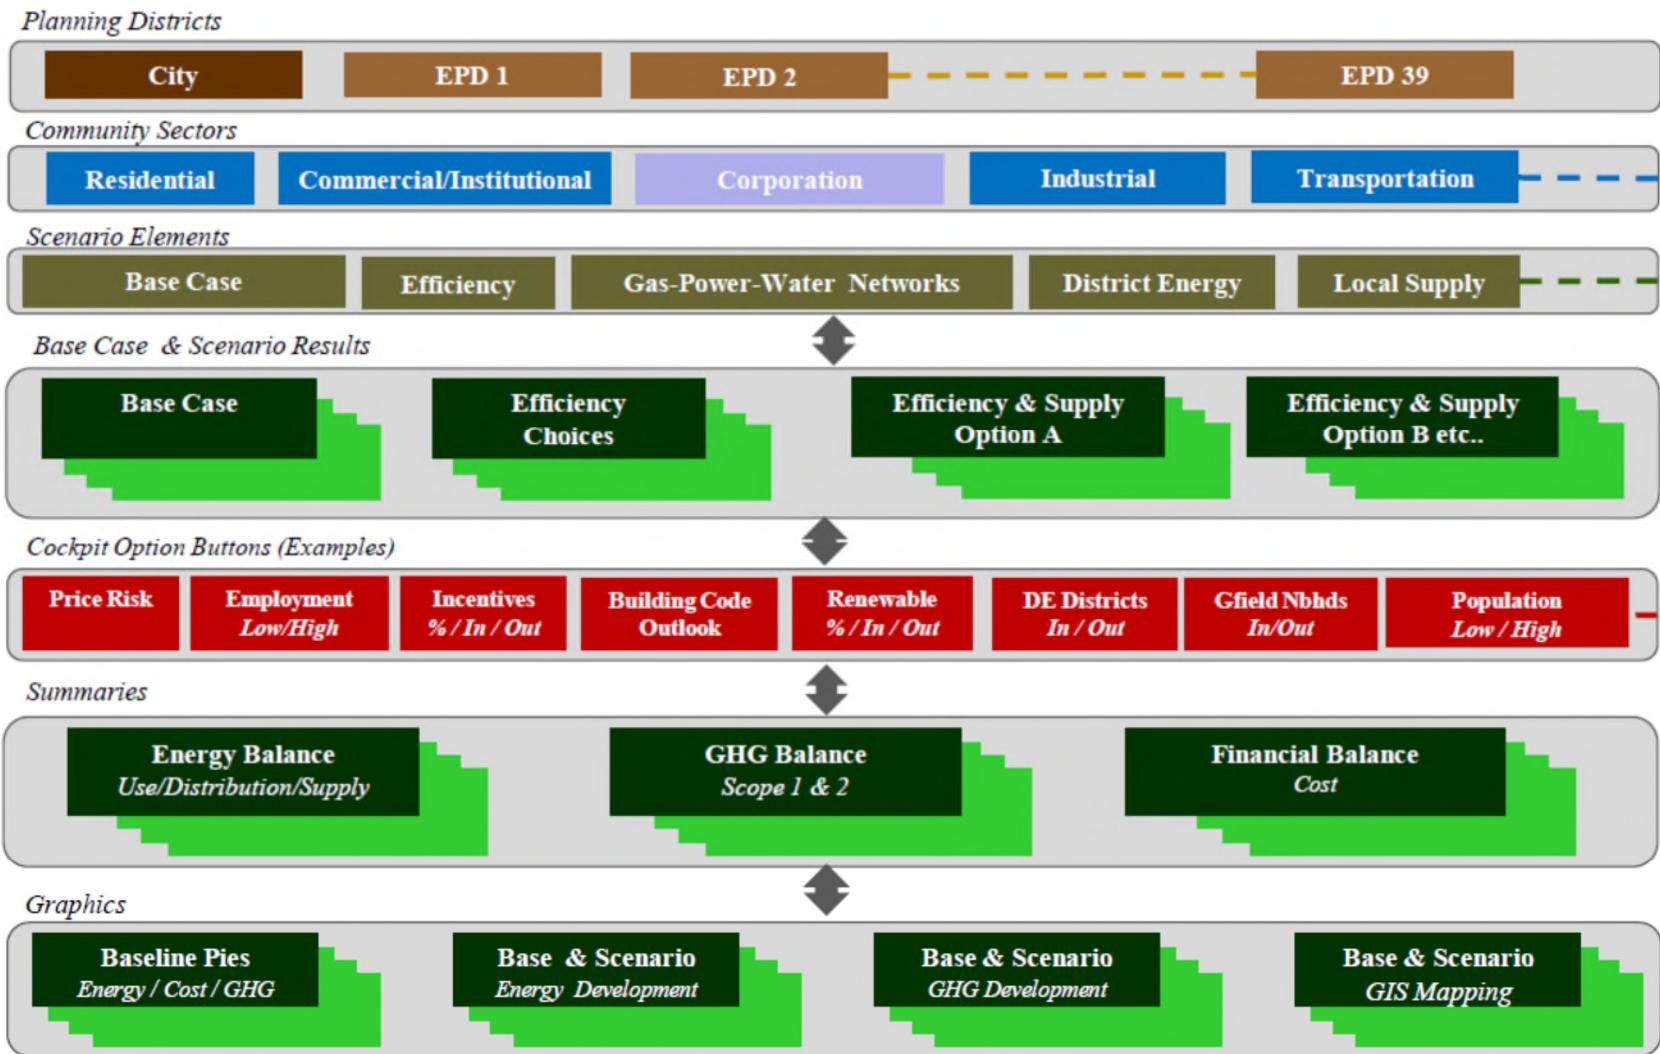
Planning Districts

City

EPD 1

EPD 2

EPD 39

Community Sectors

Residential

Commercial/Institutional

Corporation

Industrial

Transportation

Scenario Elements

Base Case

Efficiency

Gas-Power-Water Networks

District Energy

Local Supply

Base Case & Scenario Results

Base Case

Efficiency Choices

Efficiency & Supply Option A

Efficiency & Supply Option B etc..

Cockpit Option Buttons (Examples)

Price Risk

Employment Low/High

Incentives % / In / Out

Building Code Outlook

Renewable % / In / Out

DE Districts In / Out

Gfield Nbhds In/Out

Population Low / High

Summaries

Energy Balance Use/Distribution/Supply

GHG Balance Scope 1 & 2

Financial Balance Cost

Graphics

Baseline Pies Energy / Cost / GHG

Base & Scenario Energy Development

Base & Scenario GHG Development

Base & Scenario GIS Mapping